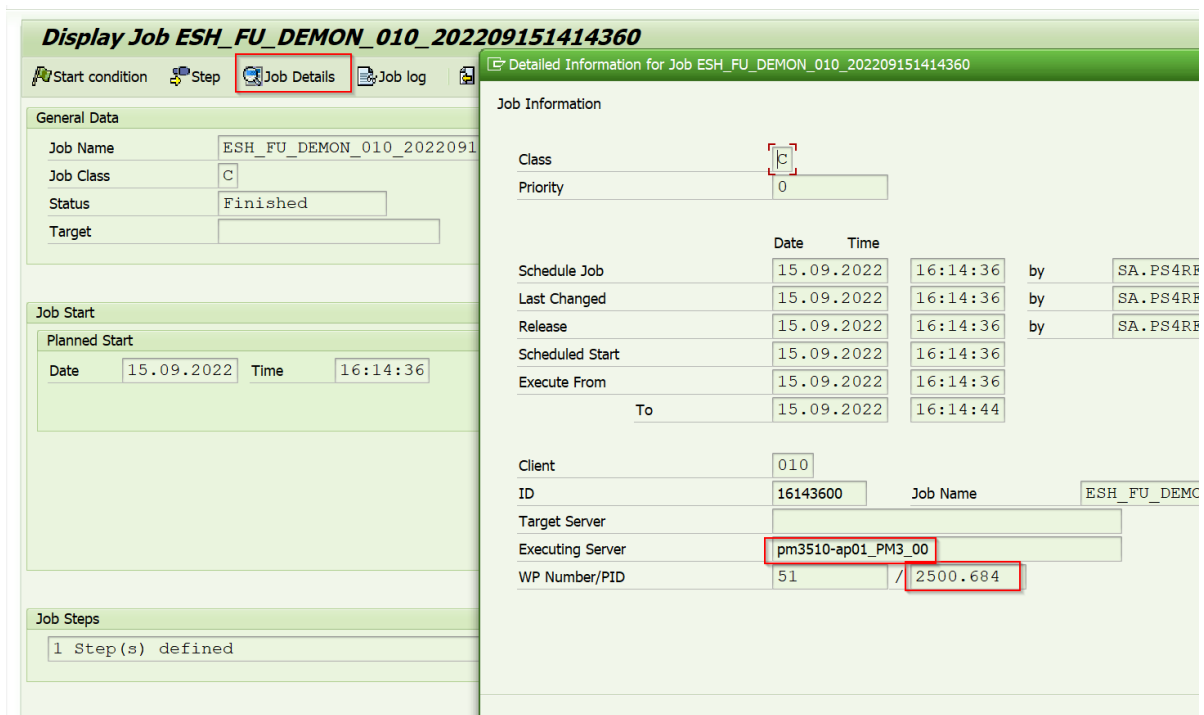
Display Job ESH_FU_DEMON_010_202209151414360

Start condition Step Job Details Job log

General Data

Job Name ESH_FU_DEMON_010_2022091

Job Class C

Status Finished

Target

Job Start

Planned Start

Date 15.09.2022 Time 16:14:36

Job Steps

1 Step(s) defined

Detailed Information for Job ESH_FU_DEMON_010_202209151414360

Job Information

Class C

Priority 0

Date Time

Schedule Job 15.09.2022 16:14:36 by SA.PS4RF

Last Changed 15.09.2022 16:14:36 by SA.PS4RF

Release 15.09.2022 16:14:36 by SA.PS4RF

Scheduled Start 15.09.2022 16:14:36

Execute From 15.09.2022 16:14:36

To 15.09.2022 16:14:44

Client 010

ID 16143600 Job Name ESH_FU_DEMO

Target Server

Executing Server pm3510-ap01_PM3_00

WP Number/PID 51 / 2500.684